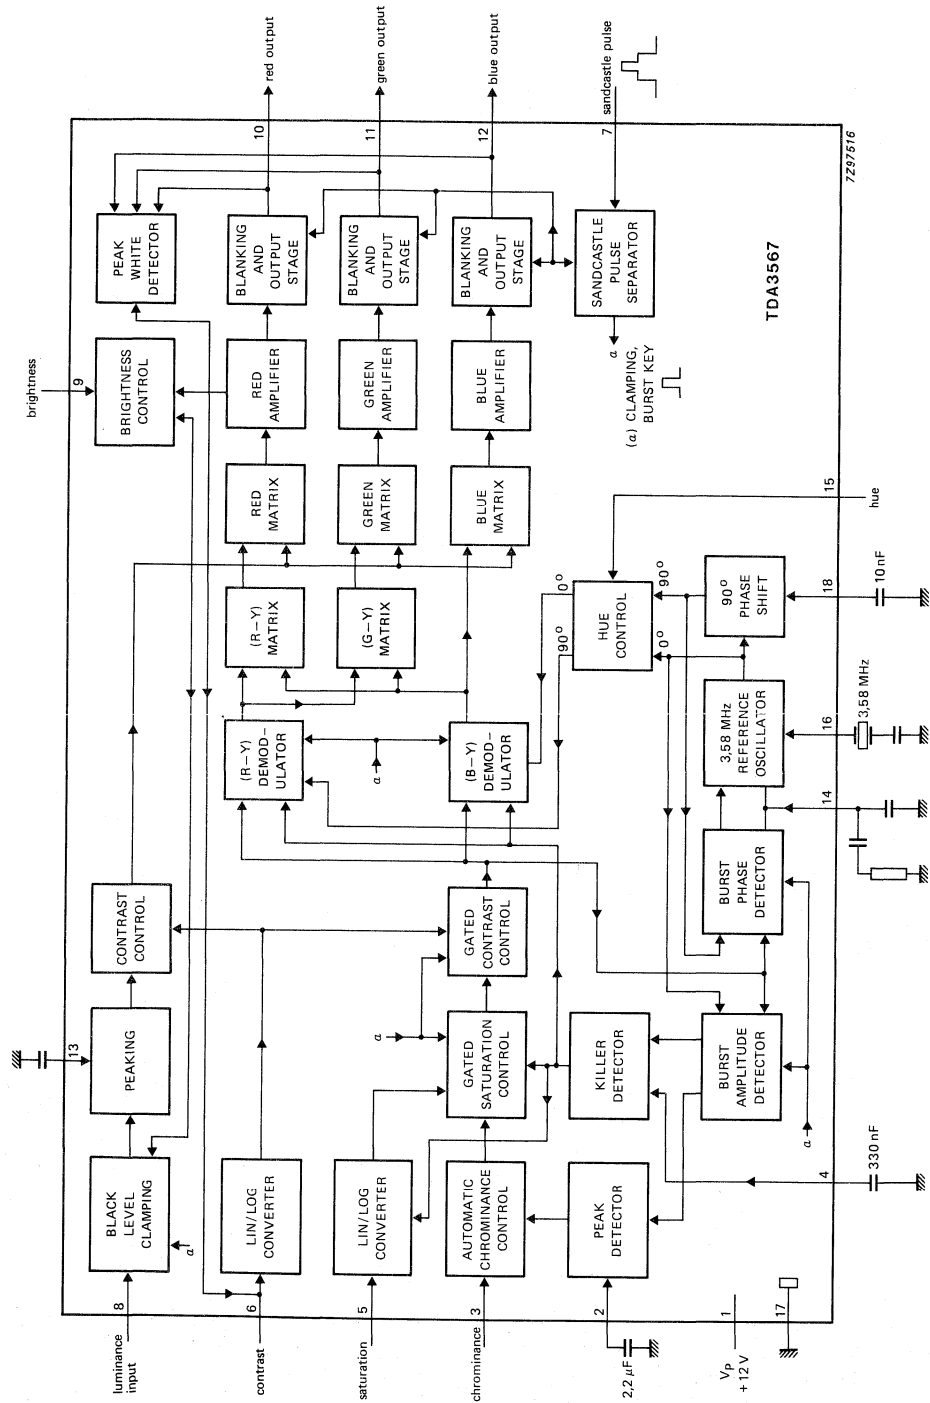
red output
green output
blue output
sandcastle pulse
10
11
12
7
7Z97516
PEAK WHITE DETECTOR
BLANKING AND OUTPUT STAGE
BLANKING AND OUTPUT STAGE
BLANKING AND OUTPUT STAGE
SANDCASTLE PULSE SEPARATOR
TDA3567
brightness
9
BRIGHTNESS CONTROL
RED AMPLIFIER
GREEN AMPLIFIER
BLUE AMPLIFIER
$a$
(a) CLAMPING, BURST KEY
RED MATRIX
GREEN MATRIX
BLUE MATRIX
15
hue
$0^o$
$90^o$
$90^o$
$0^o$
(R – Y) MATRIX
(G – Y) MATRIX
HUE CONTROL
$90^o$ PHASE SHIFT
18
10 nF
3,58 MHz
(R – Y) DEMOD-ULATOR
$a$
(B – Y) DEMOD-ULATOR
3,58 MHz REFERENCE OSCILLATOR
16
14
BURST PHASE DETECTOR
CONTRAST CONTROL
GATED CONTRAST CONTROL
13
PEAKING
$a$
GATED SATURATION CONTROL
KILLER DETECTOR
BURST AMPLITUDE DETECTOR
$a$
BLACK LEVEL CLAMPING
$a$
LIN/LOG CONVERTER
LIN/LOG CONVERTER
AUTOMATIC CHROMINANCE CONTROL
PEAK DETECTOR
330 nF
4
8
6
5
3
2
1
17
luminance input
contrast
saturation
chrominance
2,2 μF
$V_P$ +12 V